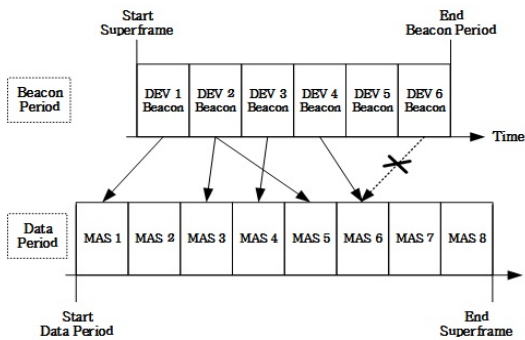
Start Superframe

End Beacon Period

Beacon Period

DEV 1 Beacon

DEV 2 Beacon

DEV 3 Beacon

DEV 4 Beacon

DEV 5 Beacon

DEV 6 Beacon

Time

Data Period

MAS 1

MAS 2

MAS 3

MAS 4

MAS 5

MAS 6

MAS 7

MAS 8

Start Data Period

End Superframe